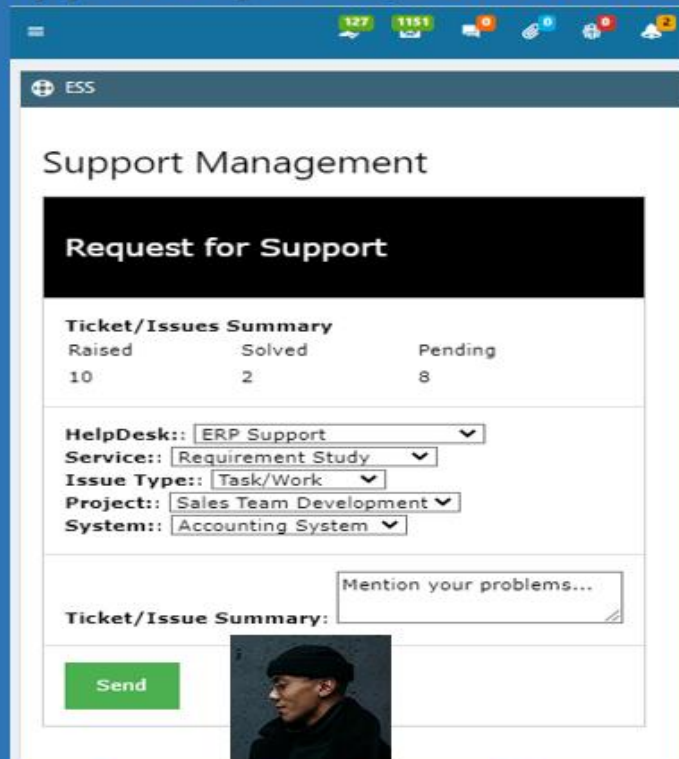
127 1151 0 0 0 2

ESS

Support Management

Request for Support

Ticket/Issues Summary

| Raised | Solved | Pending |
|---|---|---|
| 10 | 2 | 8 |

HelpDesk:: ERP Support
Service:: Requirement Study
Issue Type:: Task/Work
Project:: Sales Team Development
System:: Accounting System

Ticket/Issue Summary: Mention your problems...

Send